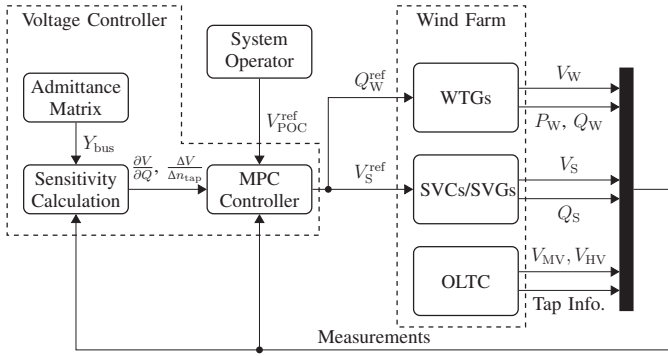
Voltage Controller

System Operator

Wind Farm

Admittance Matrix

$Q_{\mathrm{W}}^{\mathrm{ref}}$

WTGs

$V_{\mathrm{W}}$

$P_{\mathrm{W}}$, $Q_{\mathrm{W}}$

$V_{\mathrm{POC}}^{\mathrm{ref}}$

$Y_{\mathrm{bus}}$

Sensitivity Calculation

$\frac{\partial V}{\partial Q}$, $\frac{\Delta V}{\Delta n_{\mathrm{tap}}}$

MPC Controller

$V_{\mathrm{S}}^{\mathrm{ref}}$

SVCs/SVGs

$V_{\mathrm{S}}$

$Q_{\mathrm{S}}$

OLTC

$V_{\mathrm{MV}}$, $V_{\mathrm{HV}}$

Tap Info.

Measurements